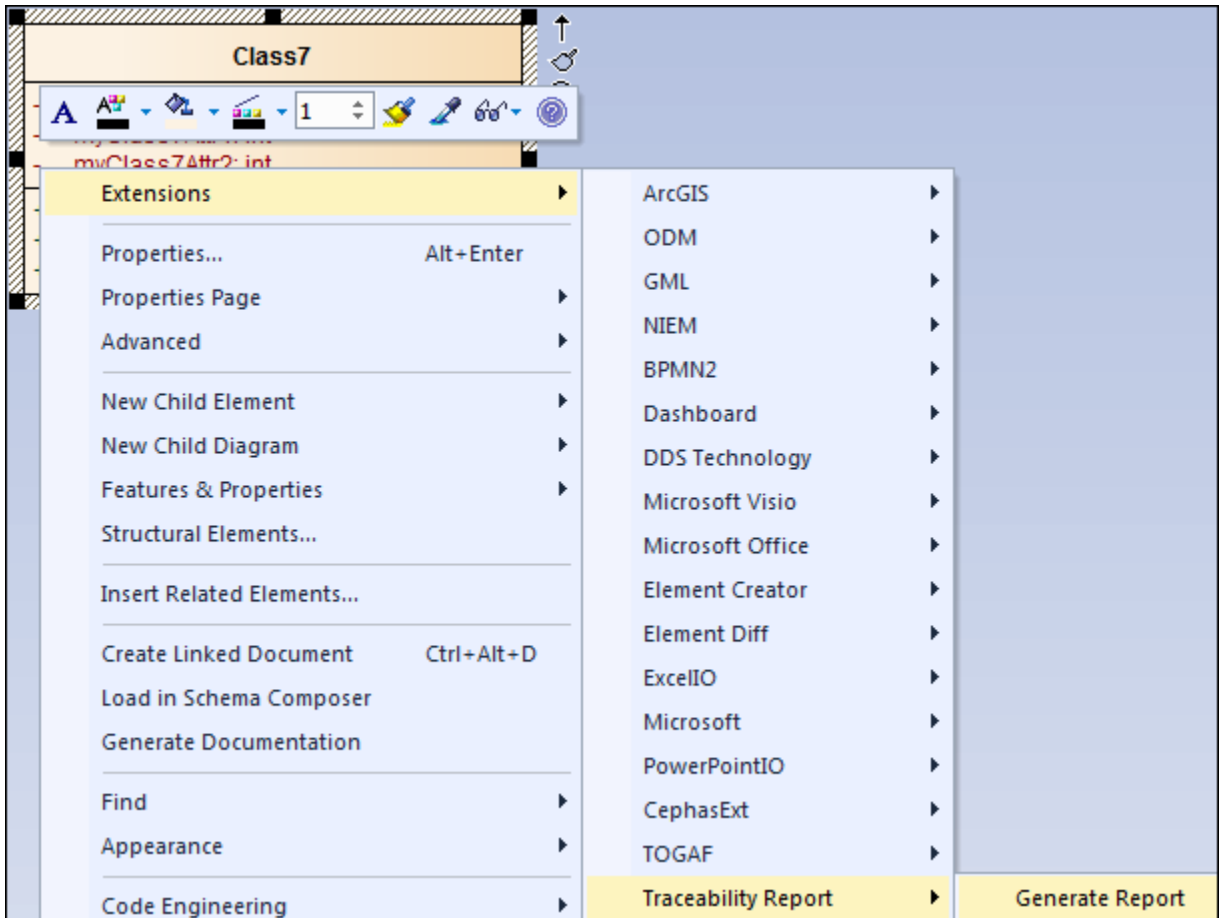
Class7

1

myClass7Attr2: int

Extensions
Properties... Alt+Enter
Properties Page
Advanced
New Child Element
New Child Diagram
Features & Properties
Structural Elements...
Insert Related Elements...
Create Linked Document Ctrl+Alt+D
Load in Schema Composer
Generate Documentation
Find
Appearance
Code Engineering

ArcGIS
ODM
GML
NIEM
BPMN2
Dashboard
DDS Technology
Microsoft Visio
Microsoft Office
Element Creator
Element Diff
ExcelIO
Microsoft
PowerPointIO
CephasExt
TOGAF
Traceability Report

Generate Report